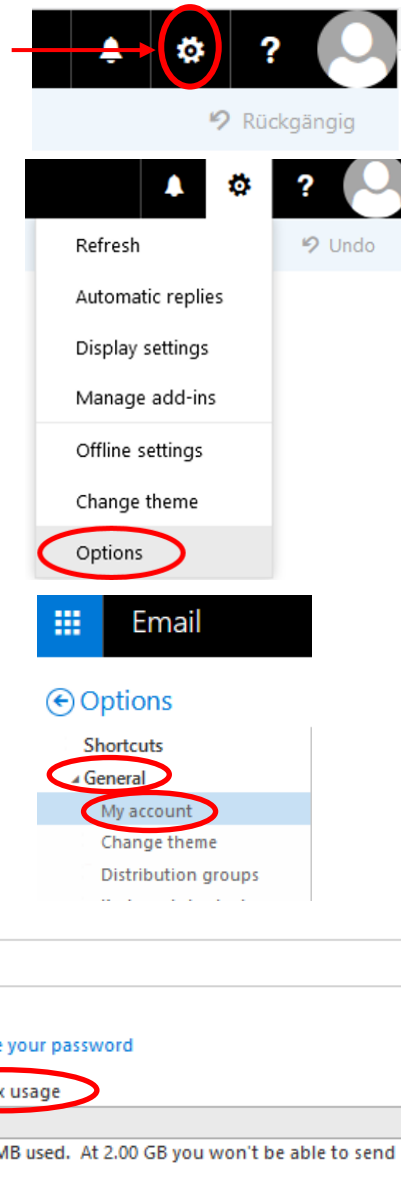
?

Rückgängig

?

Undo

Refresh

Automatic replies

Display settings

Manage add-ins

Offline settings

Change theme

Options

Email

Options

Shortcuts

General

My account

Change theme

Distribution groups

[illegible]

e your password

x usage

MB used. At 2.00 GB you won't be able to send